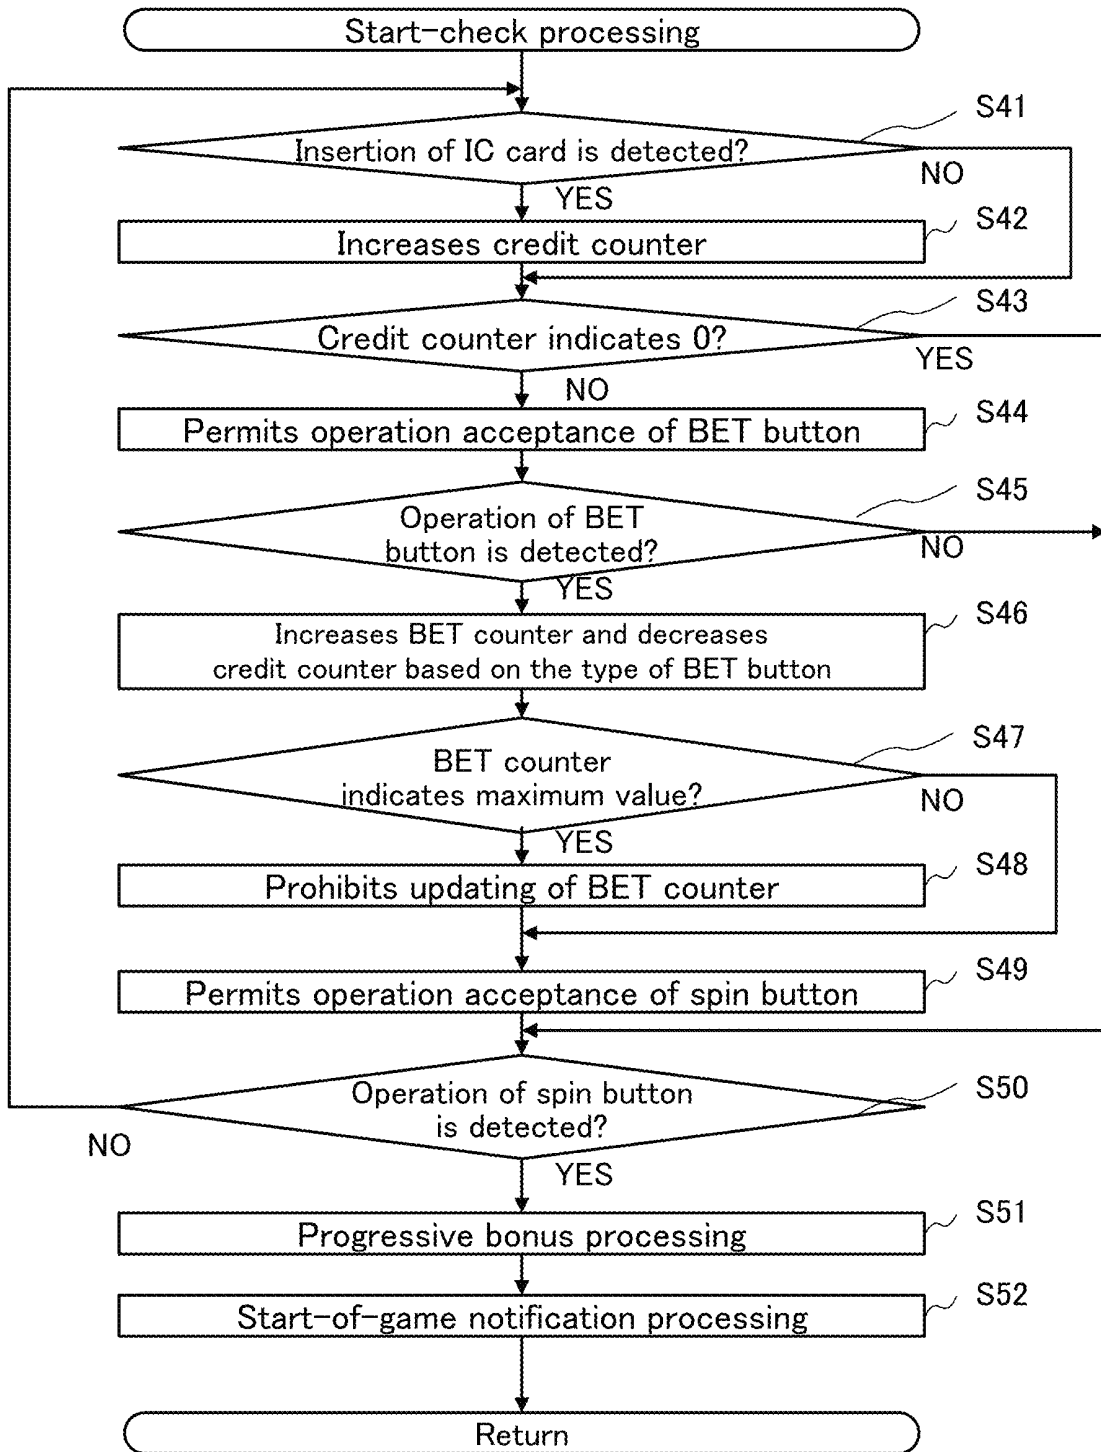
Start-check processing

S41

Insertion of IC card is detected?

NO

YES

S42

Increases credit counter

S43

Credit counter indicates 0?

YES

NO

S44

Permits operation acceptance of BET button

S45

Operation of BET button is detected?

NO

YES

S46

Increases BET counter and decreases credit counter based on the type of BET button

S47

BET counter indicates maximum value?

NO

YES

S48

Prohibits updating of BET counter

S49

Permits operation acceptance of spin button

S50

Operation of spin button is detected?

NO

YES

S51

Progressive bonus processing

S52

Start-of-game notification processing

Return